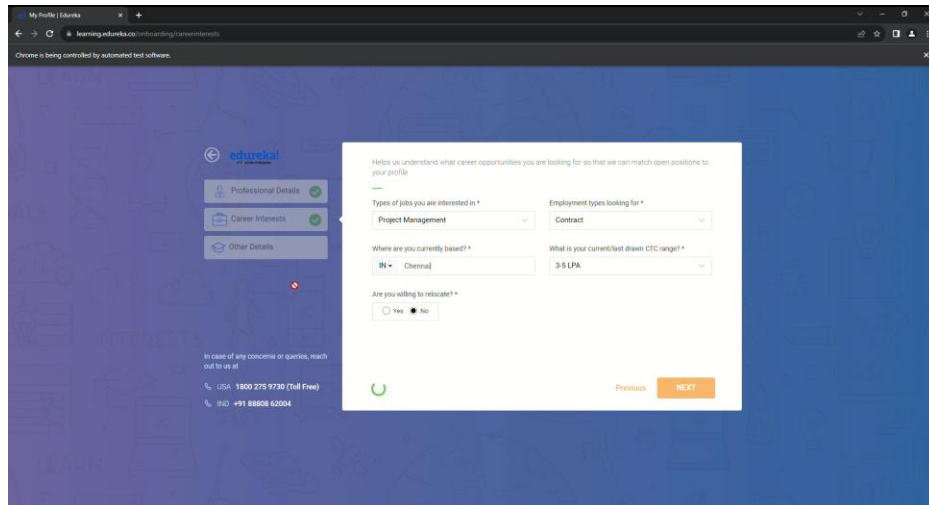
My Profile | Edureka

learning.edureka.co/onboarding/careerinterests

Chrome is being controlled by automated test software.

edureka!

Professional Details

Career Interests

Other Details

In case of any concerns or queries, reach out to us at

USA 1800 275 9730 (Toll Free)

IND +91 88808 62004

Helps us understand what career opportunities you are looking for so that we can match open positions to your profile

Types of jobs you are interested in *

Project Management

Employment types looking for *

Contract

Where are you currently based? *

IN Chennai

What is your current/last drawn CTC range? *

3-5 LPA

Are you willing to relocate? *

Yes No

Previous

NEXT